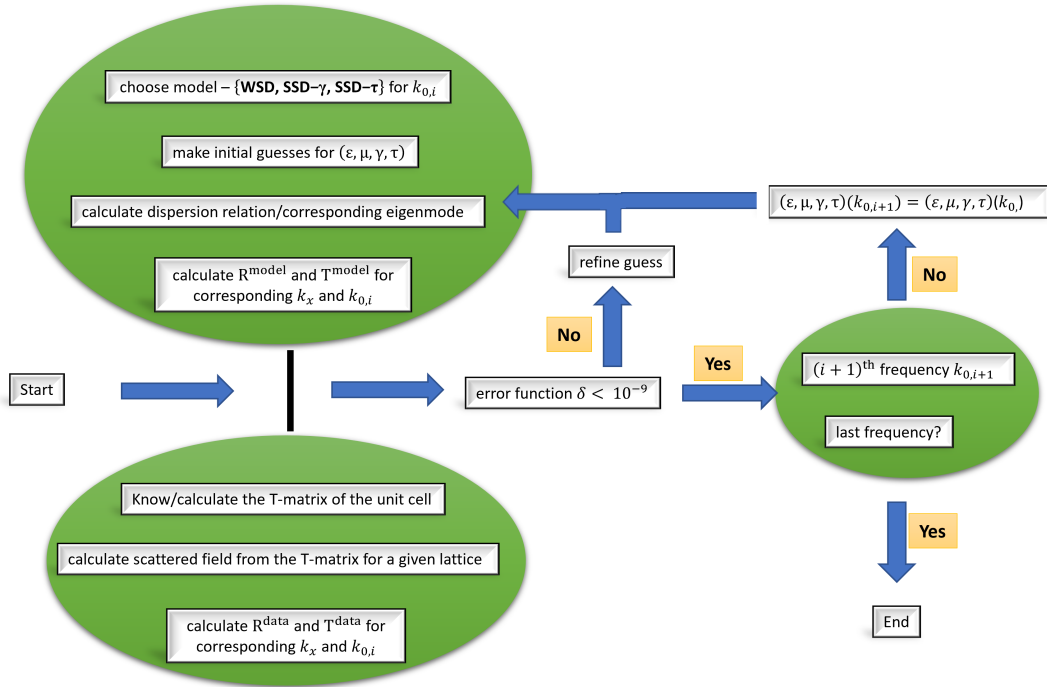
choose model – {**WSD, SSD–γ, SSD–τ**} for $k_{0,i}$

make initial guesses for $(\varepsilon, \mu, \gamma, \tau)$

calculate dispersion relation/corresponding eigenmode

calculate $R^{\text{model}}$ and $T^{\text{model}}$ for corresponding $k_x$ and $k_{0,i}$

$(\varepsilon, \mu, \gamma, \tau)(k_{0,i+1}) = (\varepsilon, \mu, \gamma, \tau)(k_{0,})$

refine guess

No

No

Start

error function $\delta < 10^{-9}$

Yes

$(i+1)^{\text{th}}$ frequency $k_{0,i+1}$

last frequency?

Know/calculate the T-matrix of the unit cell

calculate scattered field from the T-matrix for a given lattice

calculate $R^{\text{data}}$ and $T^{\text{data}}$ for corresponding $k_x$ and $k_{0,i}$

Yes

End